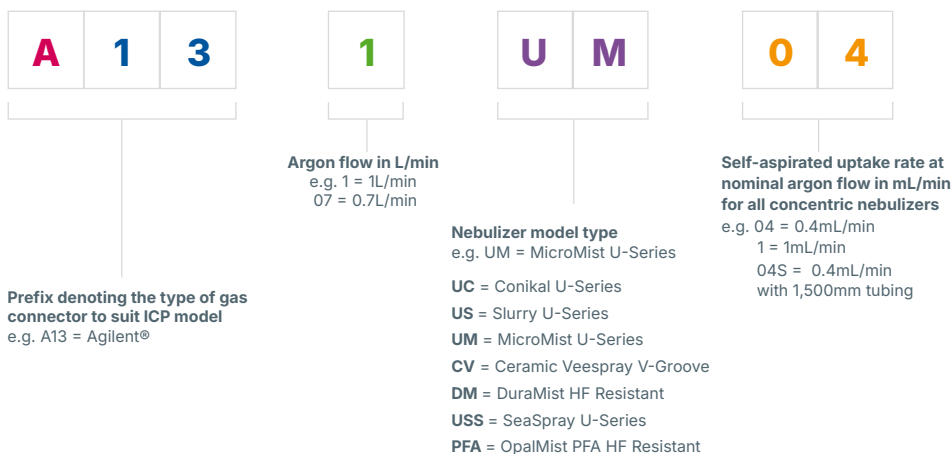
A 1 3

1

U M

0 4

Argon flow in L/min
e.g. 1 = 1L/min
07 = 0.7L/min

Self-aspirated uptake rate at nominal argon flow in mL/min for all concentric nebulizers
e.g. 04 = 0.4mL/min
1 = 1mL/min
04S = 0.4mL/min with 1,500mm tubing

Nebulizer model type
e.g. UM = MicroMist U-Series

UC = Conikal U-Series
US = Slurry U-Series
UM = MicroMist U-Series
CV = Ceramic Veespray V-Groove
DM = DuraMist HF Resistant
USS = SeaSpray U-Series
PFA = OpalMist PFA HF Resistant

Prefix denoting the type of gas connector to suit ICP model
e.g. A13 = Agilent®